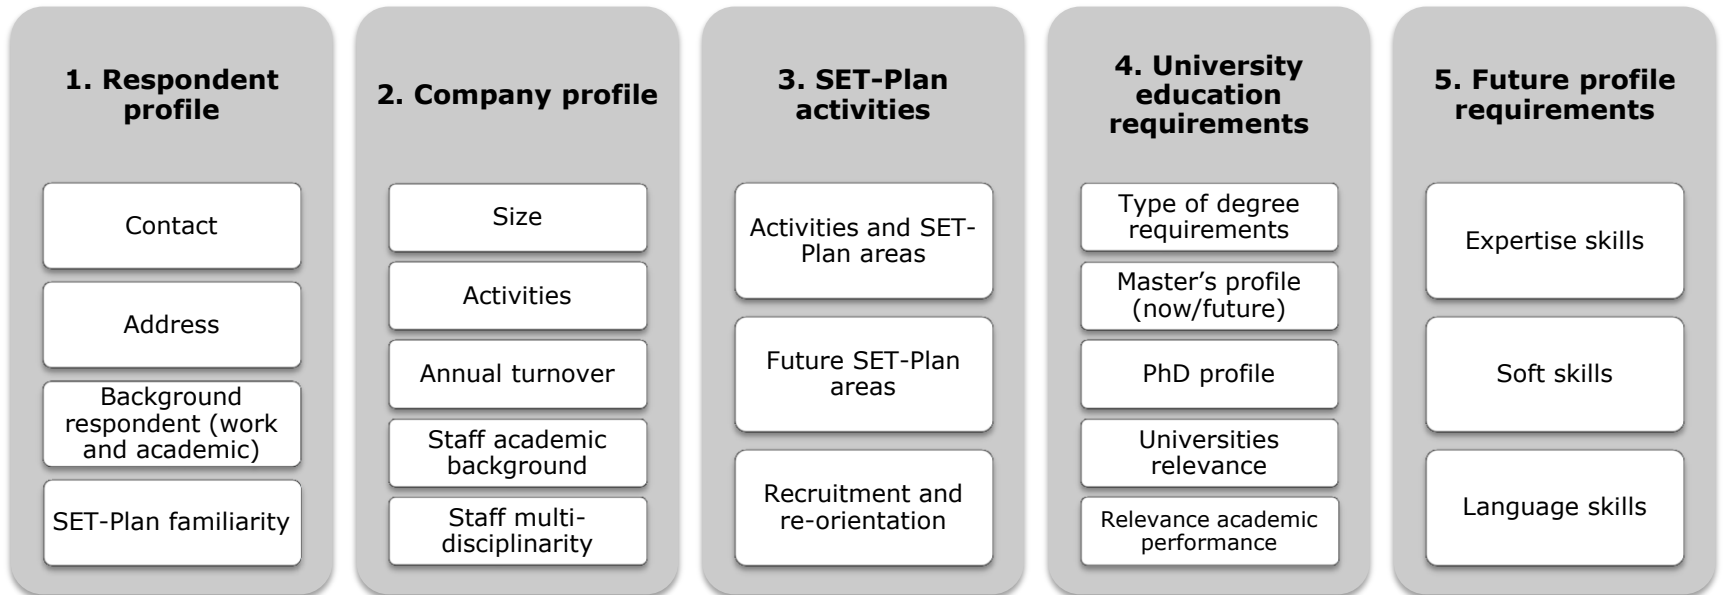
1. Respondent profile

Contact

Address

Background respondent (work and academic)

SET-Plan familiarity

2. Company profile

Size

Activities

Annual turnover

Staff academic background

Staff multidisciplinarity

3. SET-Plan activities

Activities and SET-Plan areas

Future SET-Plan areas

Recruitment and re-orientation

4. University education requirements

Type of degree requirements

Master's profile (now/future)

PhD profile

Universities relevance

Relevance academic performance

5. Future profile requirements

Expertise skills

Soft skills

Language skills